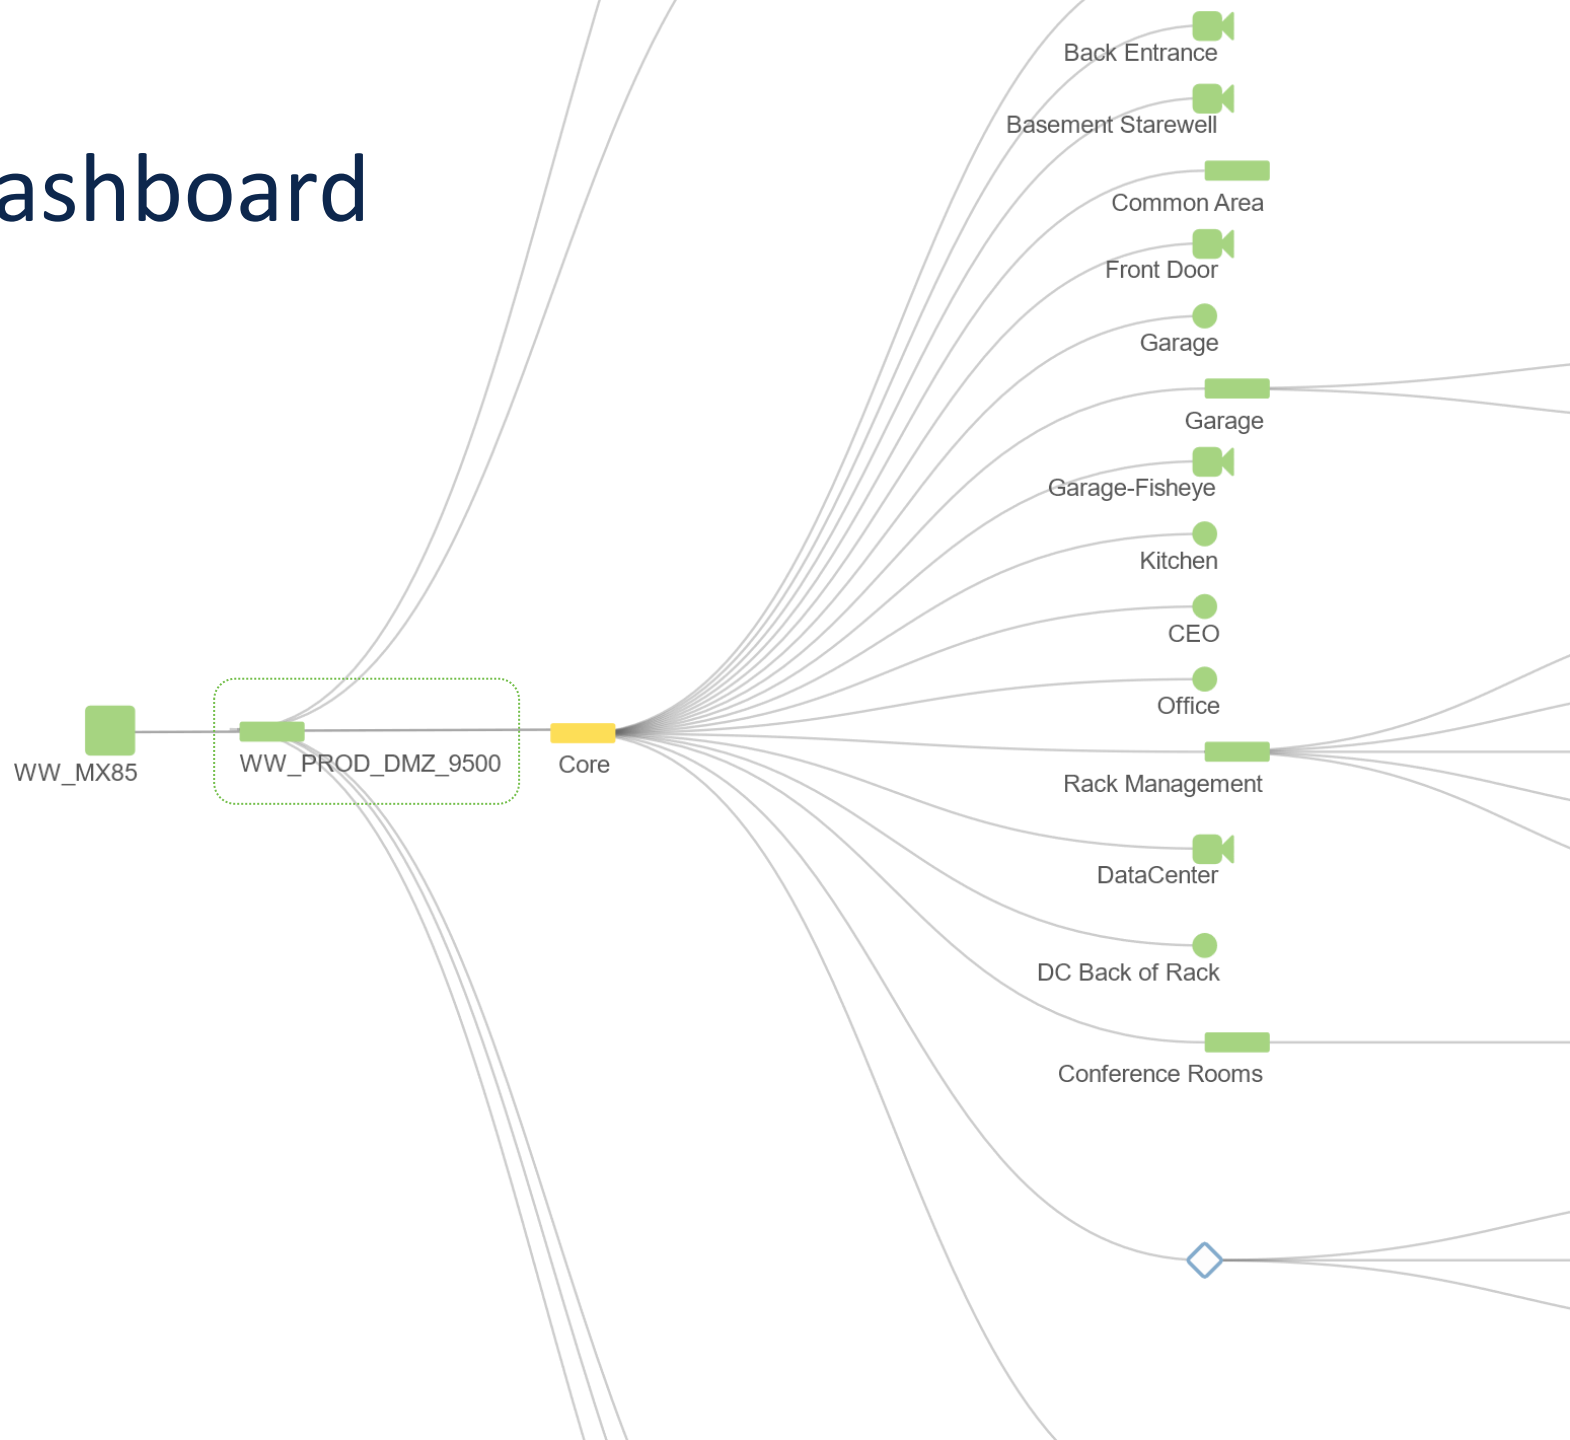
ashboard

Back Entrance

Basement Starewell

Common Area

Front Door

Garage

Garage

Garage-Fisheye

Kitchen

CEO

Office

WW_MX85

WW_PROD_DMZ_9500

Core

Rack Management

DataCenter

DC Back of Rack

Conference Rooms